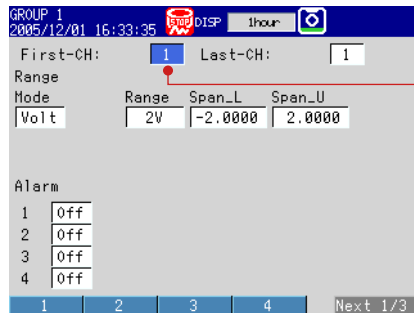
GROUP 1
2005/12/01 16:33:35 STOP DISP 1hour

First-CH: 1 Last-CH: 1

Range

| Mode | Range | Span_L | Span_U |
|---|---|---|---|
| Volt | 2V | -2.0000 | 2.0000 |

Alarm

| | |
|---|---|
| 1 | Off |
| 2 | Off |
| 3 | Off |
| 4 | Off |

1 2 3 4 Next 1/3